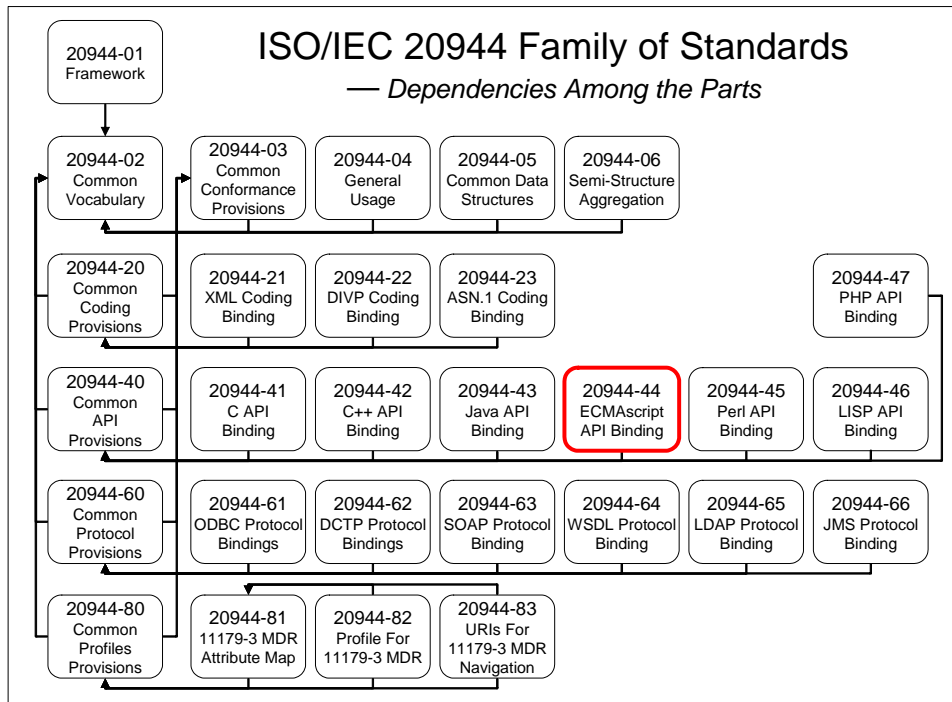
20944-01
Framework

ISO/IEC 20944 Family of Standards

— Dependencies Among the Parts

20944-02
Common
Vocabulary

20944-03
Common
Conformance
Provisions

20944-04
General
Usage

20944-05
Common Data
Structures

20944-06
Semi-Structure
Aggregation

20944-20
Common
Coding
Provisions

20944-21
XML Coding
Binding

20944-22
DIVP Coding
Binding

20944-23
ASN.1 Coding
Binding

20944-47
PHP API
Binding

20944-40
Common
API
Provisions

20944-41
C API
Binding

20944-42
C++ API
Binding

20944-43
Java API
Binding

20944-44
ECMAscript
API Binding

20944-45
Perl API
Binding

20944-46
LISP API
Binding

20944-60
Common
Protocol
Provisions

20944-61
ODBC Protocol
Bindings

20944-62
DCTP Protocol
Bindings

20944-63
SOAP Protocol
Binding

20944-64
WSDL Protocol
Binding

20944-65
LDAP Protocol
Binding

20944-66
JMS Protocol
Binding

20944-80
Common
Profiles
Provisions

20944-81
11179-3 MDR
Attribute Map

20944-82
Profile For
11179-3 MDR

20944-83
URIs For
11179-3 MDR
Navigation